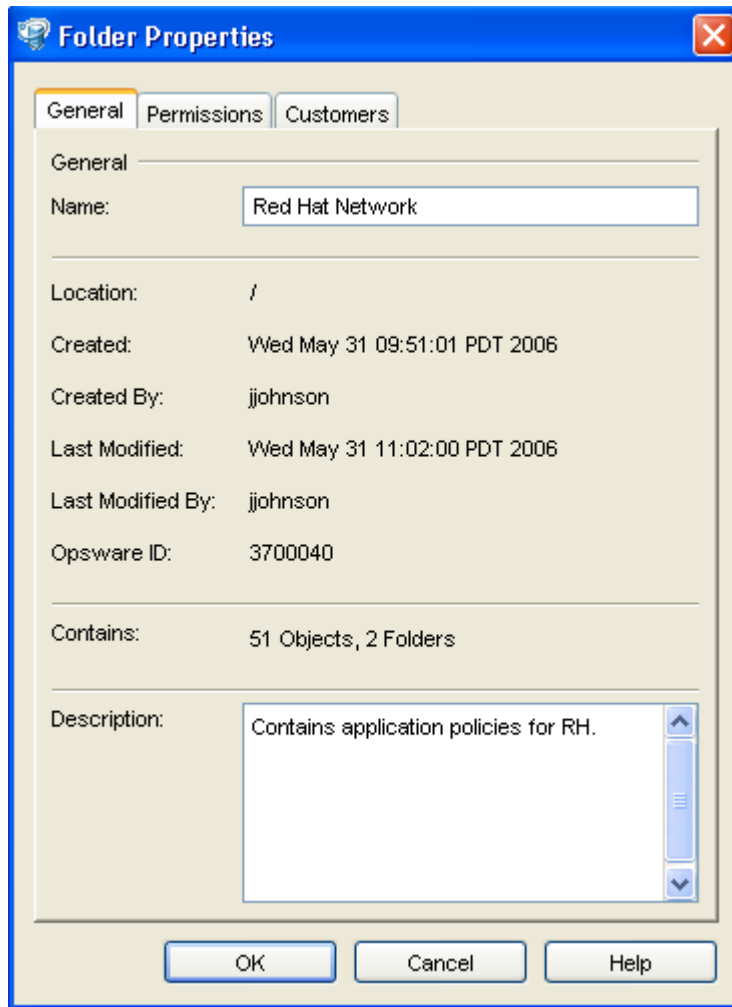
Folder Properties

General | Permissions | Customers

General

Name: Red Hat Network

Location: /

Created: Wed May 31 09:51:01 PDT 2006

Created By: jjohnson

Last Modified: Wed May 31 11:02:00 PDT 2006

Last Modified By: jjohnson

Opsware ID: 3700040

Contains: 51 Objects, 2 Folders

Description: Contains application policies for RH.

OK | Cancel | Help